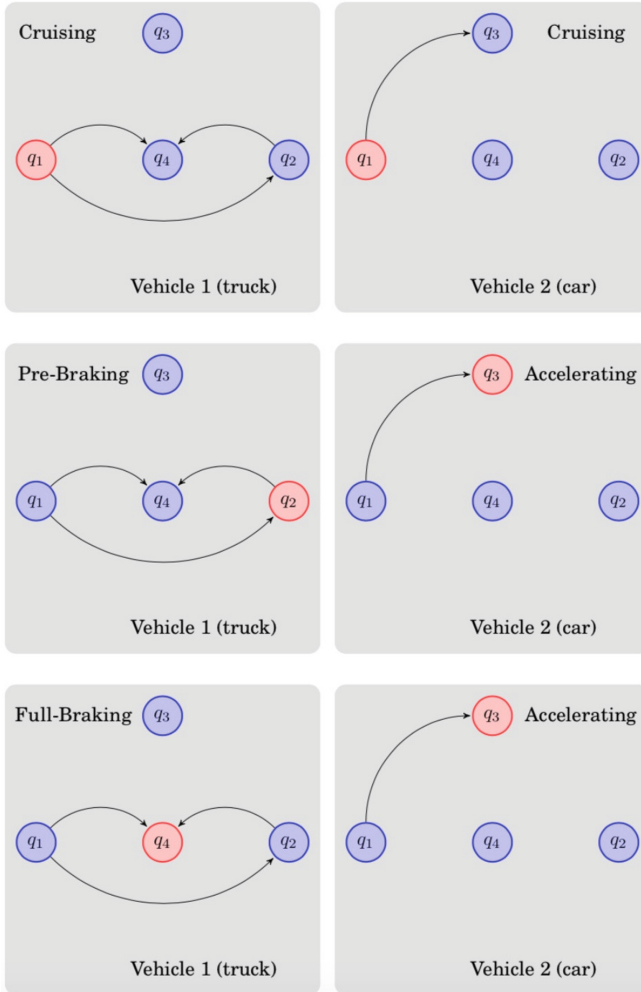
Cruising $q_3$

$q_1$ $q_4$ $q_2$

Vehicle 1 (truck)

$q_3$ Cruising

$q_1$ $q_4$ $q_2$

Vehicle 2 (car)

Pre-Braking $q_3$

$q_1$ $q_4$ $q_2$

Vehicle 1 (truck)

$q_3$ Accelerating

$q_1$ $q_4$ $q_2$

Vehicle 2 (car)

Full-Braking $q_3$

$q_1$ $q_4$ $q_2$

Vehicle 1 (truck)

$q_3$ Accelerating

$q_1$ $q_4$ $q_2$

Vehicle 2 (car)